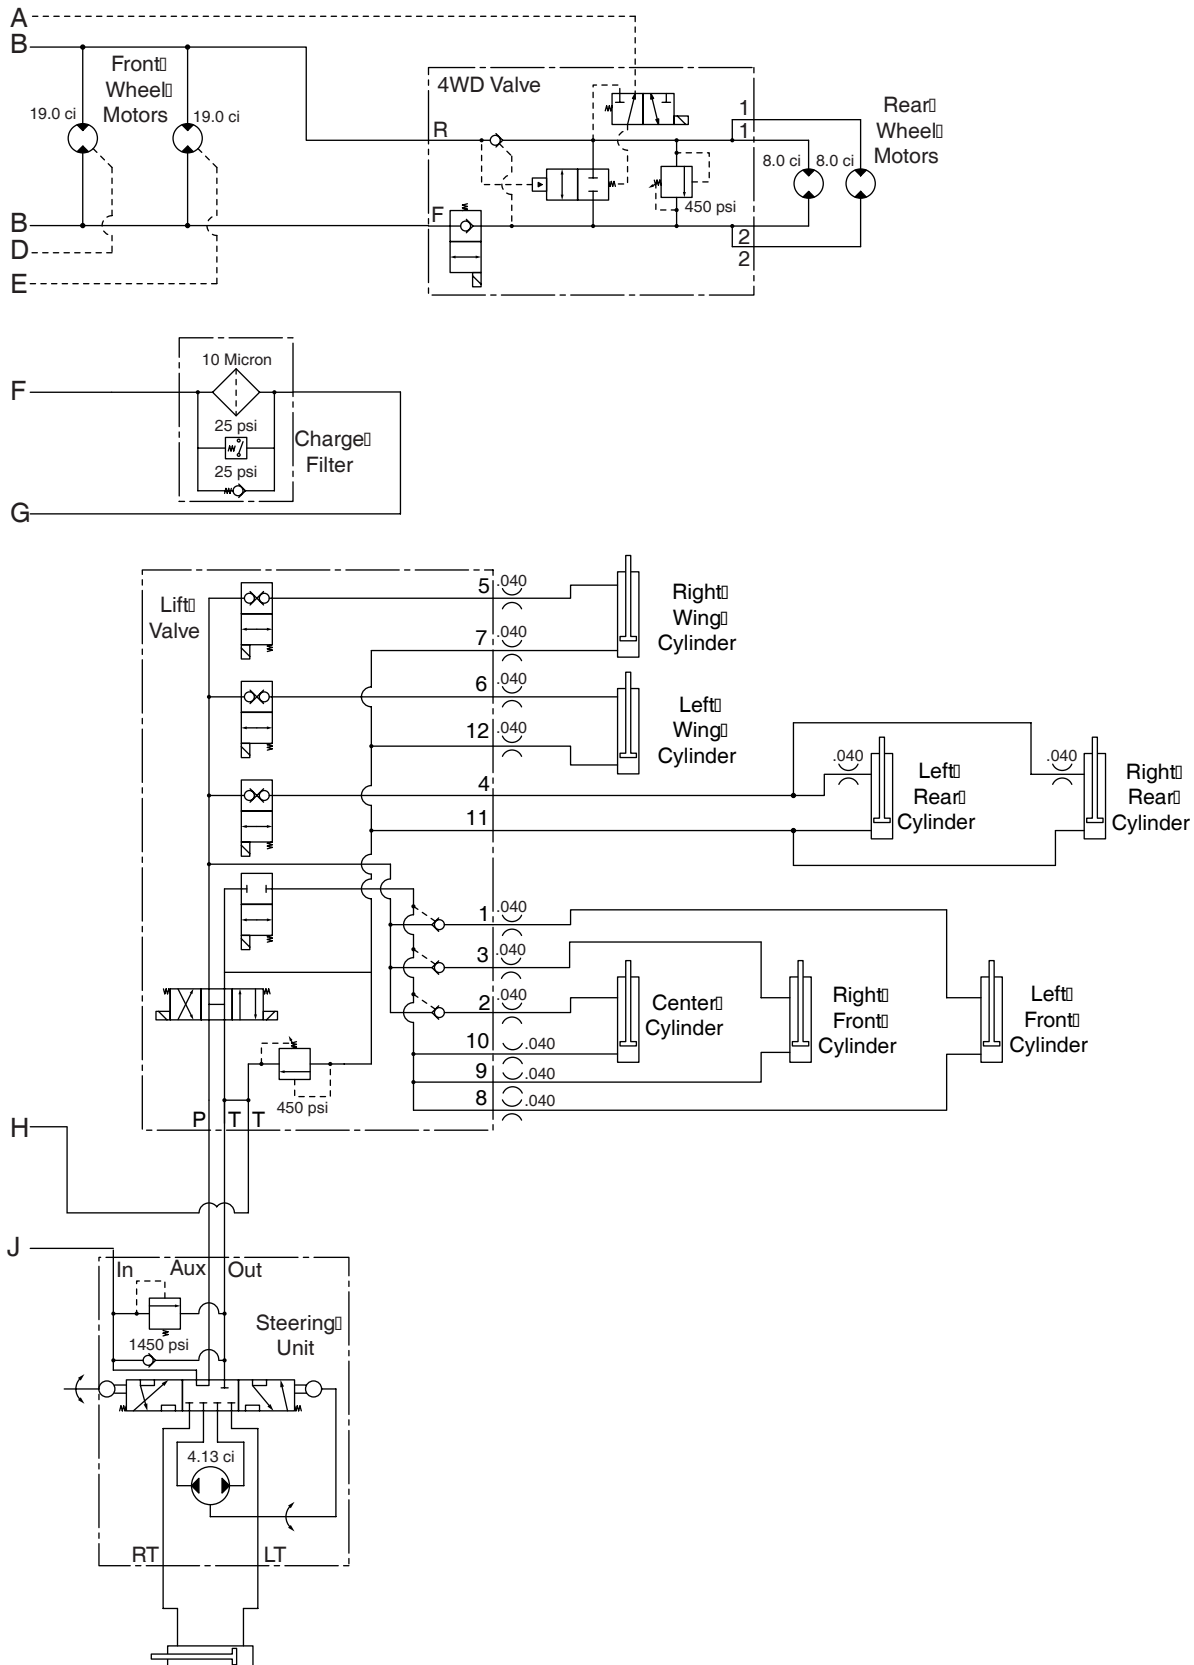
A
B
Front Wheel Motors
19.0 ci
19.0 ci
B
D
E
4WD Valve
R
F
450 psi
1
1
2
2
8.0 ci
8.0 ci
Rear Wheel Motors

10 Micron
F
25 psi
25 psi
Charge Filter
G

Lift Valve
5 .040
7 .040
6 .040
12 .040
4
11
1 .040
3 .040
2 .040
10 .040
9 .040
8 .040
Right Wing Cylinder
Left Wing Cylinder
.040
.040
Left Rear Cylinder
Right Rear Cylinder
Center Cylinder
Right Front Cylinder
Left Front Cylinder
450 psi
P T T
H

J
In
Aux
Out
1450 psi
Steering Unit
4.13 ci
RT
LT